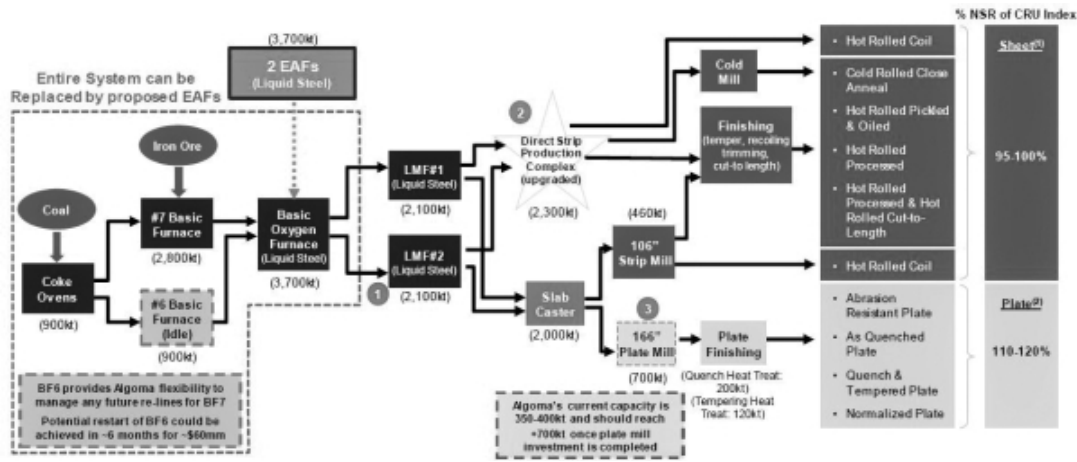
% NSR of CRU Index

Entire System can be Replaced by proposed EAFs

(3,700kt)

2 EAFs (Liquid Steel)

Iron Ore

Coal

Coke Ovens

(900kt)

#7 Basic Furnace

(2,800kt)

#6 Basic Furnace (Idle)

(900kt)

Basic Oxygen Furnace (Liquid Steel)

(3,700kt)

BF6 provides Algoma flexibility to manage any future re-lines for BF7

Potential restart of BF6 could be achieved in ~6 months for ~$60mm

LMF#1 (Liquid Steel)

(2,100kt)

LMF#2 (Liquid Steel)

(2,100kt)

1

2

Direct Strip Production Complex (upgraded)

(2,300kt)

Cold Mill

Finishing (temper, recoiling trimming, cut-to length)

(460kt)

106" Strip Mill

Slab Caster

(2,000kt)

3

166" Plate Mill

(700kt)

Plate Finishing

(Quench Heat Treat: 200kt) (Tempering Heat Treat: 120kt)

Algoma's current capacity is 350-400kt and should reach +700kt once plate mill investment is completed

• Hot Rolled Coil

• Cold Rolled Close Anneal

• Hot Rolled Pickled & Oiled

• Hot Rolled Processed

• Hot Rolled Processed & Hot Rolled Cut-to-Length

• Hot Rolled Coil

• Abrasion Resistant Plate

• As Quenched Plate

• Quench & Tempered Plate

• Normalized Plate

Sheet$^{(1)}$

95-100%

Plate$^{(2)}$

110-120%